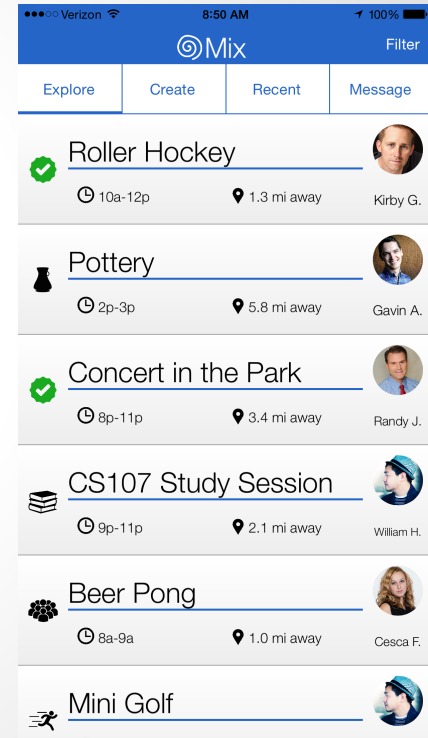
●●●○○ Verizon 8:50 AM 100%

Mix

Filter

Explore

Create

Recent

Message

Roller Hockey

10a-12p

1.3 mi away

Kirby G.

Pottery

2p-3p

5.8 mi away

Gavin A.

Concert in the Park

8p-11p

3.4 mi away

Randy J.

CS107 Study Session

9p-11p

2.1 mi away

William H.

Beer Pong

8a-9a

1.0 mi away

Cesca F.

Mini Golf